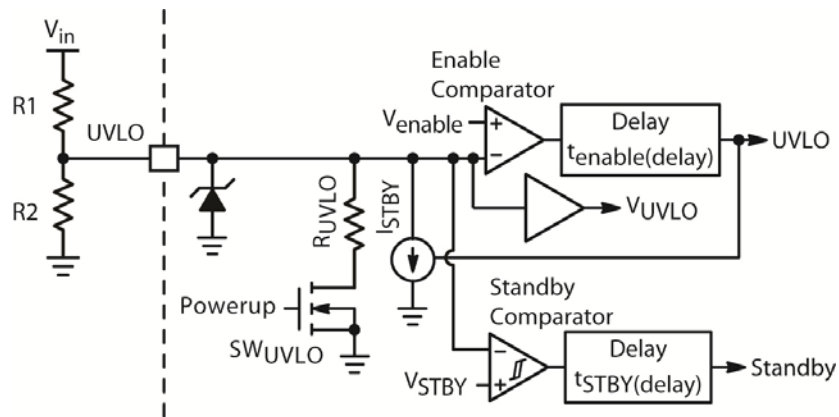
$V_{in}$

R1

UVLO

R2

Enable Comparator

$V_{enable}$

+

−

Delay

$t_{enable(delay)}$

UVLO

$R_{UVLO}$

$I_{STBY}$

$V_{UVLO}$

Powerup

$SW_{UVLO}$

Standby Comparator

−

+

$V_{STBY}$

Delay

$t_{STBY(delay)}$

Standby